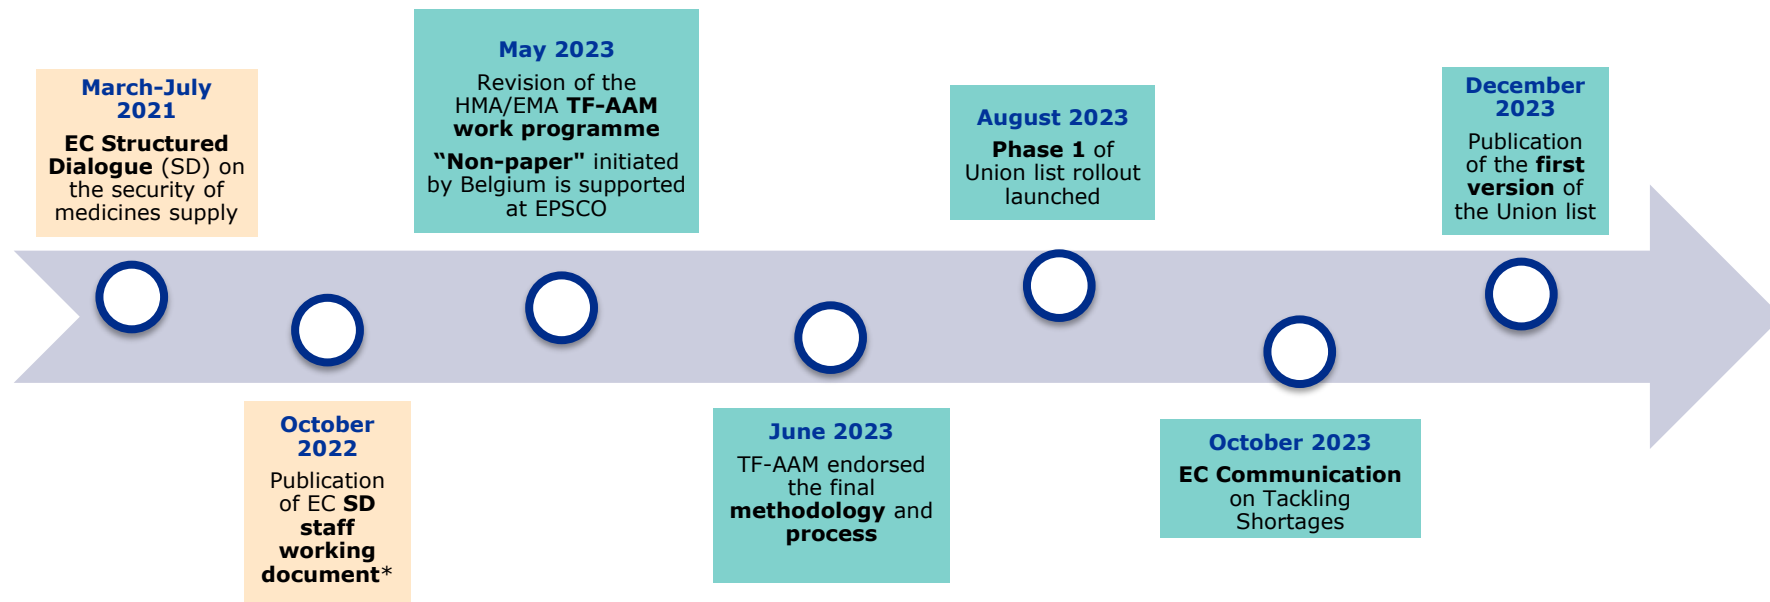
March-July 2021

EC Structured Dialogue (SD) on the security of medicines supply

May 2023

Revision of the HMA/EMA TF-AAM work programme

"Non-paper" initiated by Belgium is supported at EPSCO

August 2023

Phase 1 of Union list rollout launched

December 2023

Publication of the first version of the Union list

October 2022

Publication of EC SD staff working document*

June 2023

TF-AAM endorsed the final methodology and process

October 2023

EC Communication on Tackling Shortages